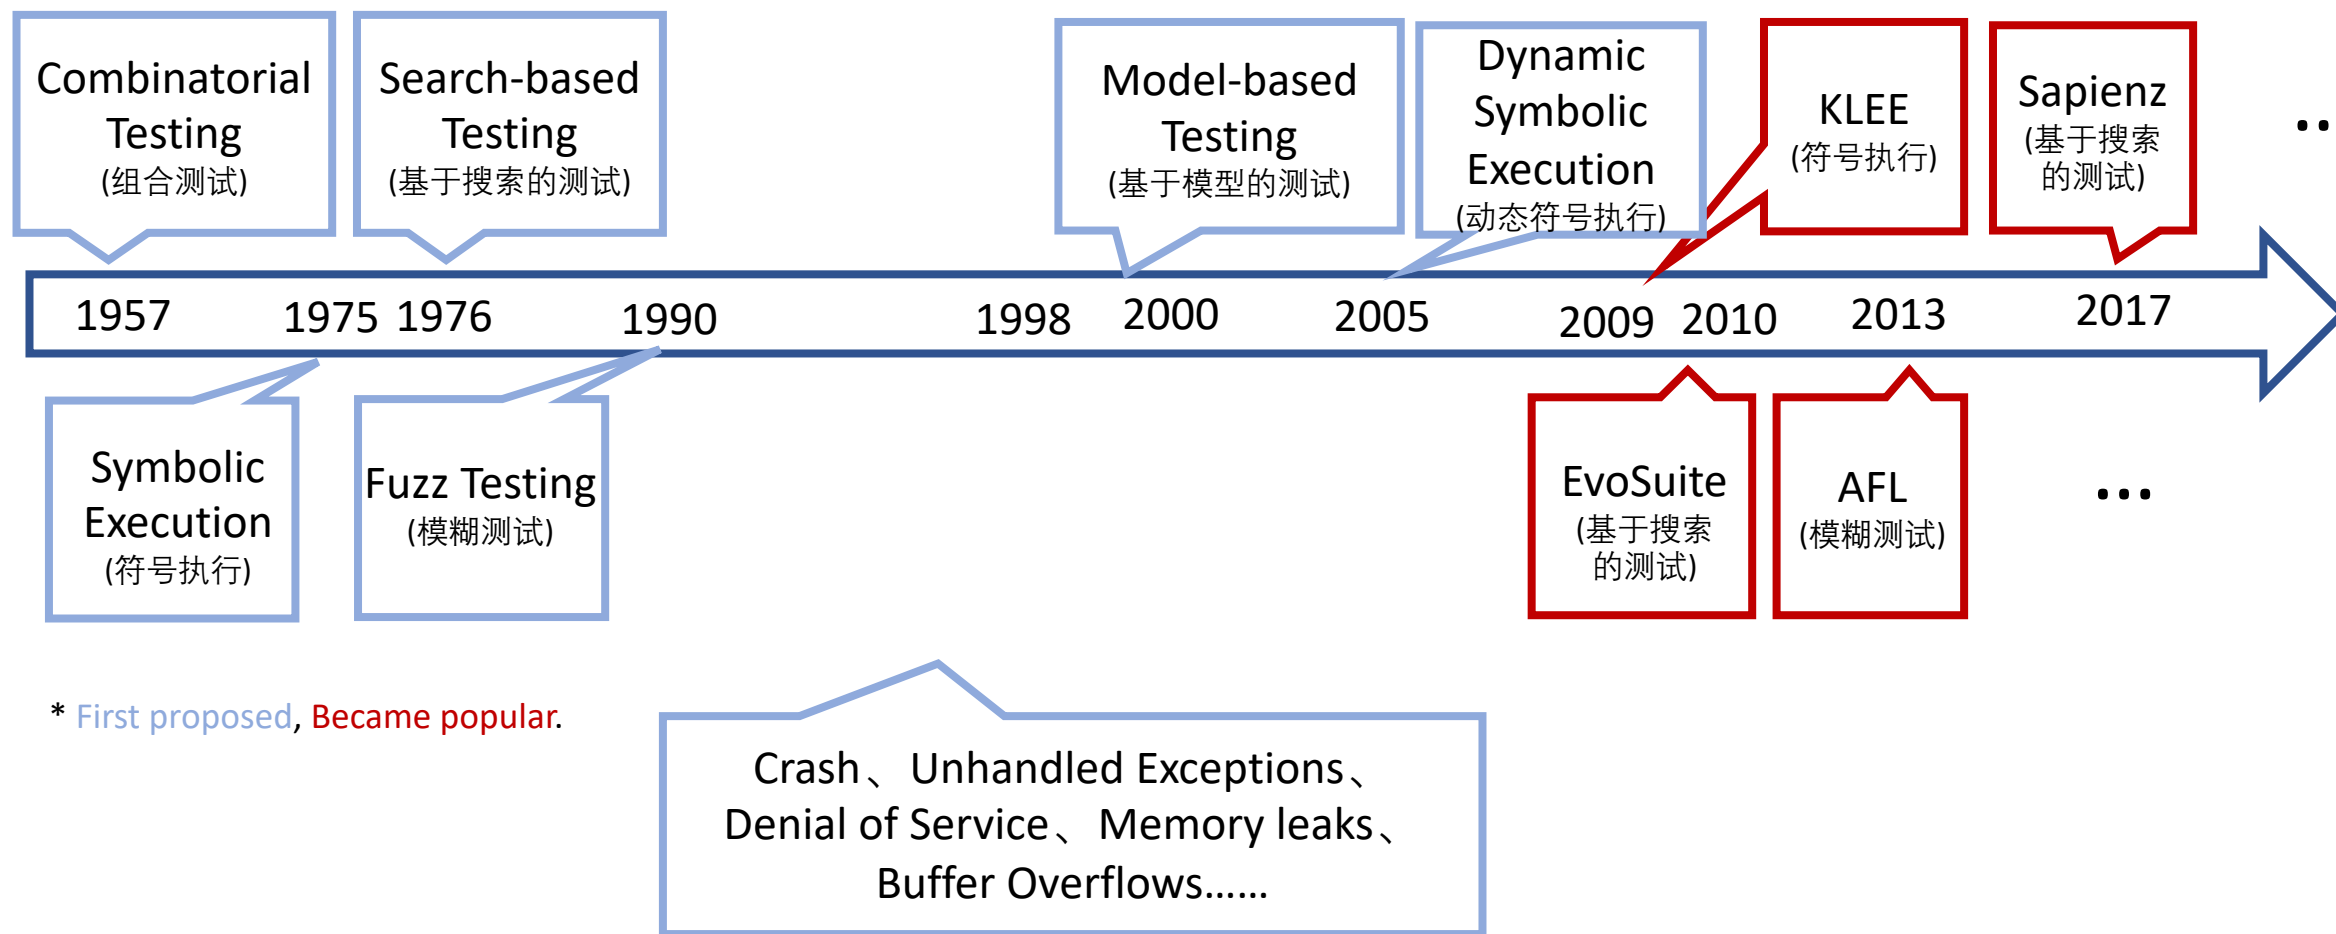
Combinatorial Testing
(组合测试)

Search-based Testing
(基于搜索的测试)

Model-based Testing
(基于模型的测试)

Dynamic Symbolic Execution
(动态符号执行)

KLEE
(符号执行)

Sapienz
(基于搜索的测试)

..

1957 1975 1976 1990 1998 2000 2005 2009 2010 2013 2017

Symbolic Execution
(符号执行)

Fuzz Testing
(模糊测试)

EvoSuite
(基于搜索的测试)

AFL
(模糊测试)

...

* First proposed, Became popular.

Crash、 Unhandled Exceptions、 Denial of Service、 Memory leaks、 Buffer Overflows……